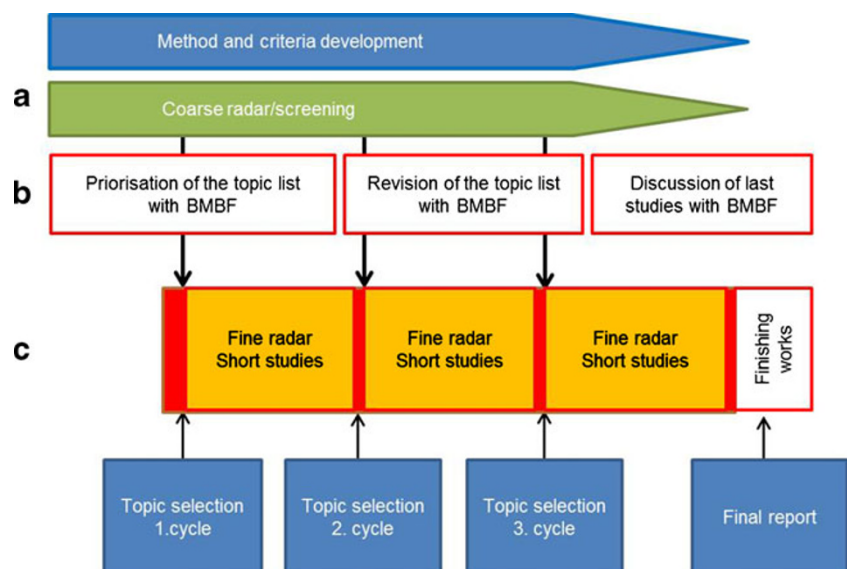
Method and criteria development

a

Coarse radar/screening

b

Priorisation of the topic list with BMBF

Revision of the topic list with BMBF

Discussion of last studies with BMBF

c

Fine radar
Short studies

Fine radar
Short studies

Fine radar
Short studies

Finishing works

Topic selection
1.cycle

Topic selection
2. cycle

Topic selection
3. cycle

Final report